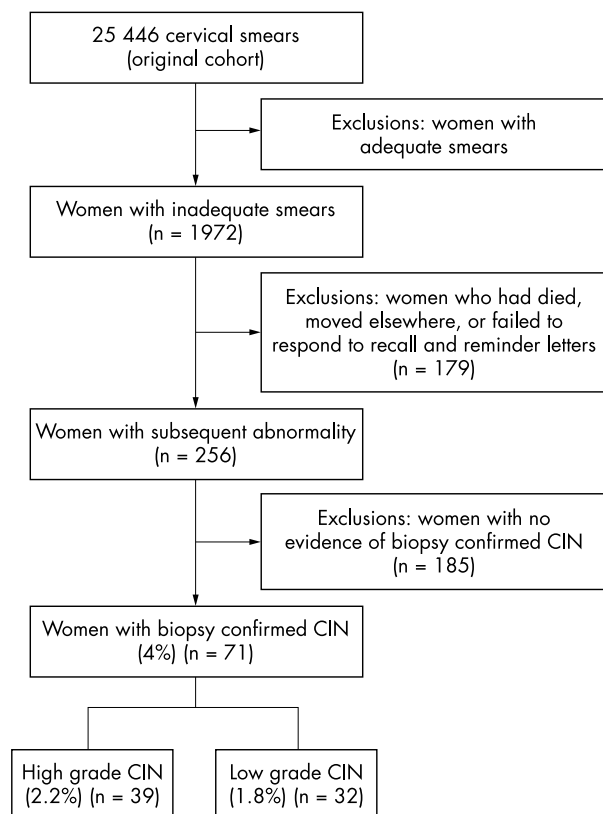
25 446 cervical smears
(original cohort)

Exclusions: women with adequate smears

Women with inadequate smears
(n = 1972)

Exclusions: women who had died, moved elsewhere, or failed to respond to recall and reminder letters
(n = 179)

Women with subsequent abnormality
(n = 256)

Exclusions: women with no evidence of biopsy confirmed CIN
(n = 185)

Women with biopsy confirmed CIN
(4%) (n = 71)

High grade CIN
(2.2%) (n = 39)

Low grade CIN
(1.8%) (n = 32)